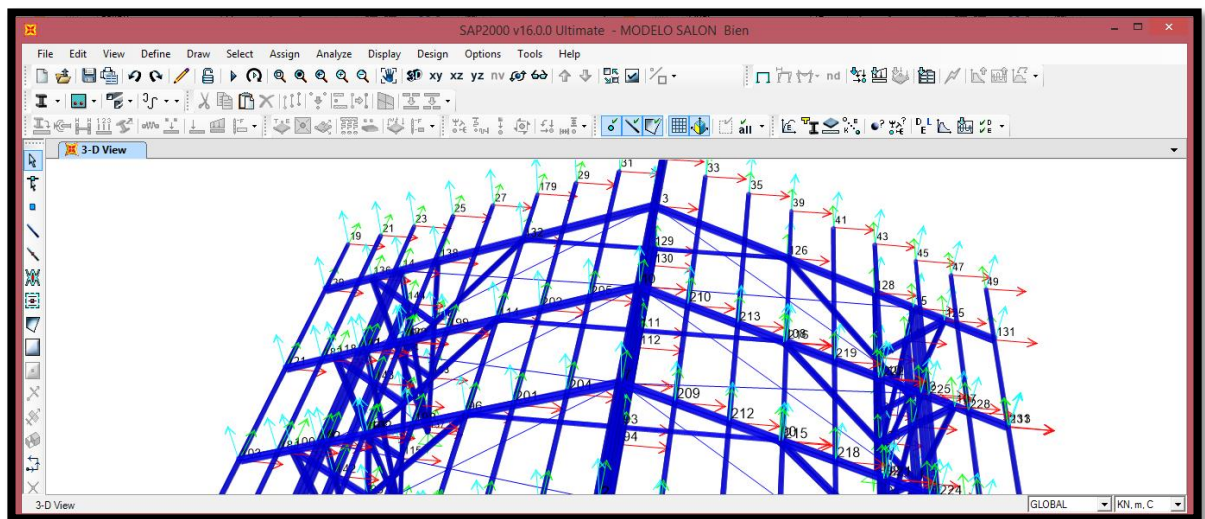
SAP2000 v16.0.0 Ultimate - MODELO SALON Bien

File Edit View Define Draw Select Assign Analyze Display Design Options Tools Help

xy xz yz nv nd

3-D View

31 33 35 39 41 43 45 47 49 179 29 27 25 23 21 19 3 129 130 126 128 210 213 219 131 111 112 209 212 215 218 201 204 225 228 224

3-D View

GLOBAL

KN, m, C